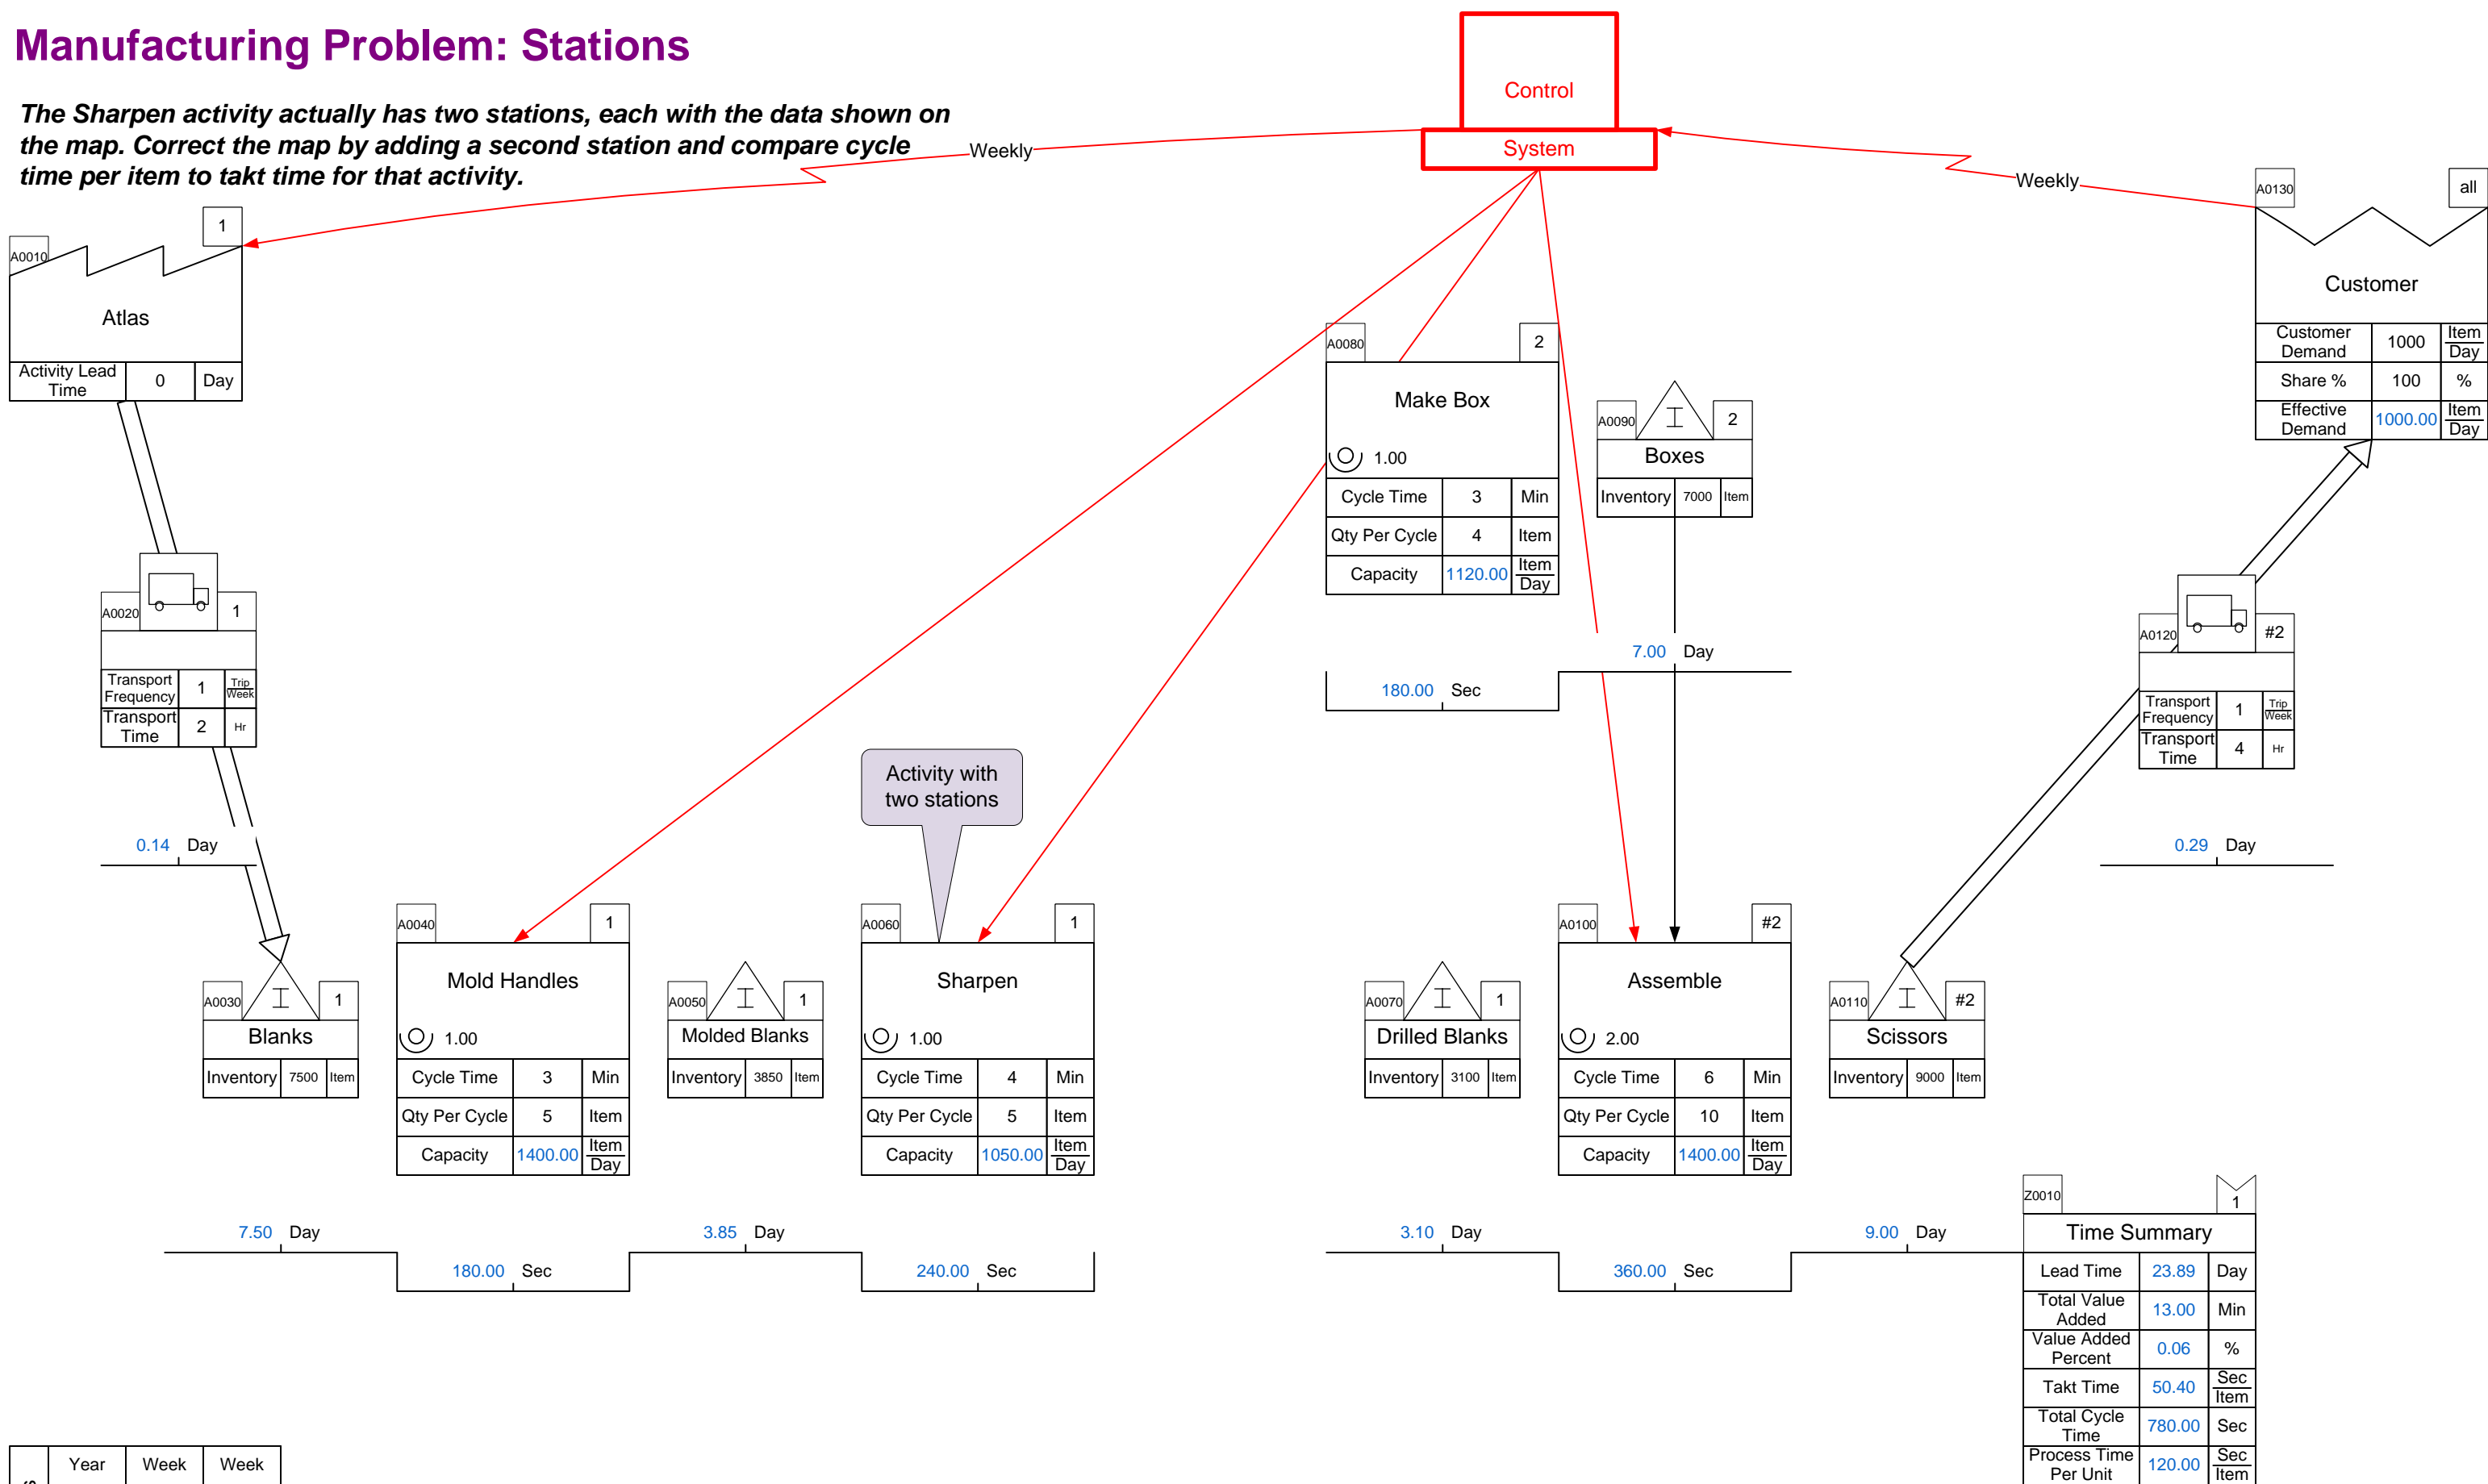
Manufacturing Problem: Stations

The Sharpen activity actually has two stations, each with the data shown on the map. Correct the map by adding a second station and compare cycle time per item to takt time for that activity.

Control
System
Weekly
Weekly

A0010 1
Atlas
| Activity Lead Time | 0 | Day |

A0130 all
Customer
| Customer Demand | 1000 | Item Day |
| Share % | 100 | % |
| Effective Demand | 1000.00 | Item Day |

A0080 2
Make Box
1.00
| Cycle Time | 3 | Min |
| Qty Per Cycle | 4 | Item |
| Capacity | 1120.00 | Item Day |

A0090 2
Boxes
| Inventory | 7000 | Item |

A0020 1
| Transport Frequency | 1 | Trip Week |
| Transport Time | 2 | Hr |

A0120 #2
| Transport Frequency | 1 | Trip Week |
| Transport Time | 4 | Hr |

7.00 Day
180.00 Sec
0.14 Day
0.29 Day

Activity with two stations

A0030 1
Blanks
| Inventory | 7500 | Item |

A0040 1
Mold Handles
1.00
| Cycle Time | 3 | Min |
| Qty Per Cycle | 5 | Item |
| Capacity | 1400.00 | Item Day |

A0050 1
Molded Blanks
| Inventory | 3850 | Item |

A0060 1
Sharpen
1.00
| Cycle Time | 4 | Min |
| Qty Per Cycle | 5 | Item |
| Capacity | 1050.00 | Item Day |

A0070 1
Drilled Blanks
| Inventory | 3100 | Item |

A0100 #2
Assemble
2.00
| Cycle Time | 6 | Min |
| Qty Per Cycle | 10 | Item |
| Capacity | 1400.00 | Item Day |

A0110 #2
Scissors
| Inventory | 9000 | Item |

Z0010 1
Time Summary
| Lead Time | 23.89 | Day |
| Total Value Added | 13.00 | Min |
| Value Added Percent | 0.06 | % |
| Takt Time | 50.40 | Sec Item |
| Total Cycle Time | 780.00 | Sec |
| Process Time Per Unit | 120.00 | Sec Item |

7.50 Day
180.00 Sec
3.85 Day
240.00 Sec
3.10 Day
360.00 Sec
9.00 Day

| Year | Week | Week |